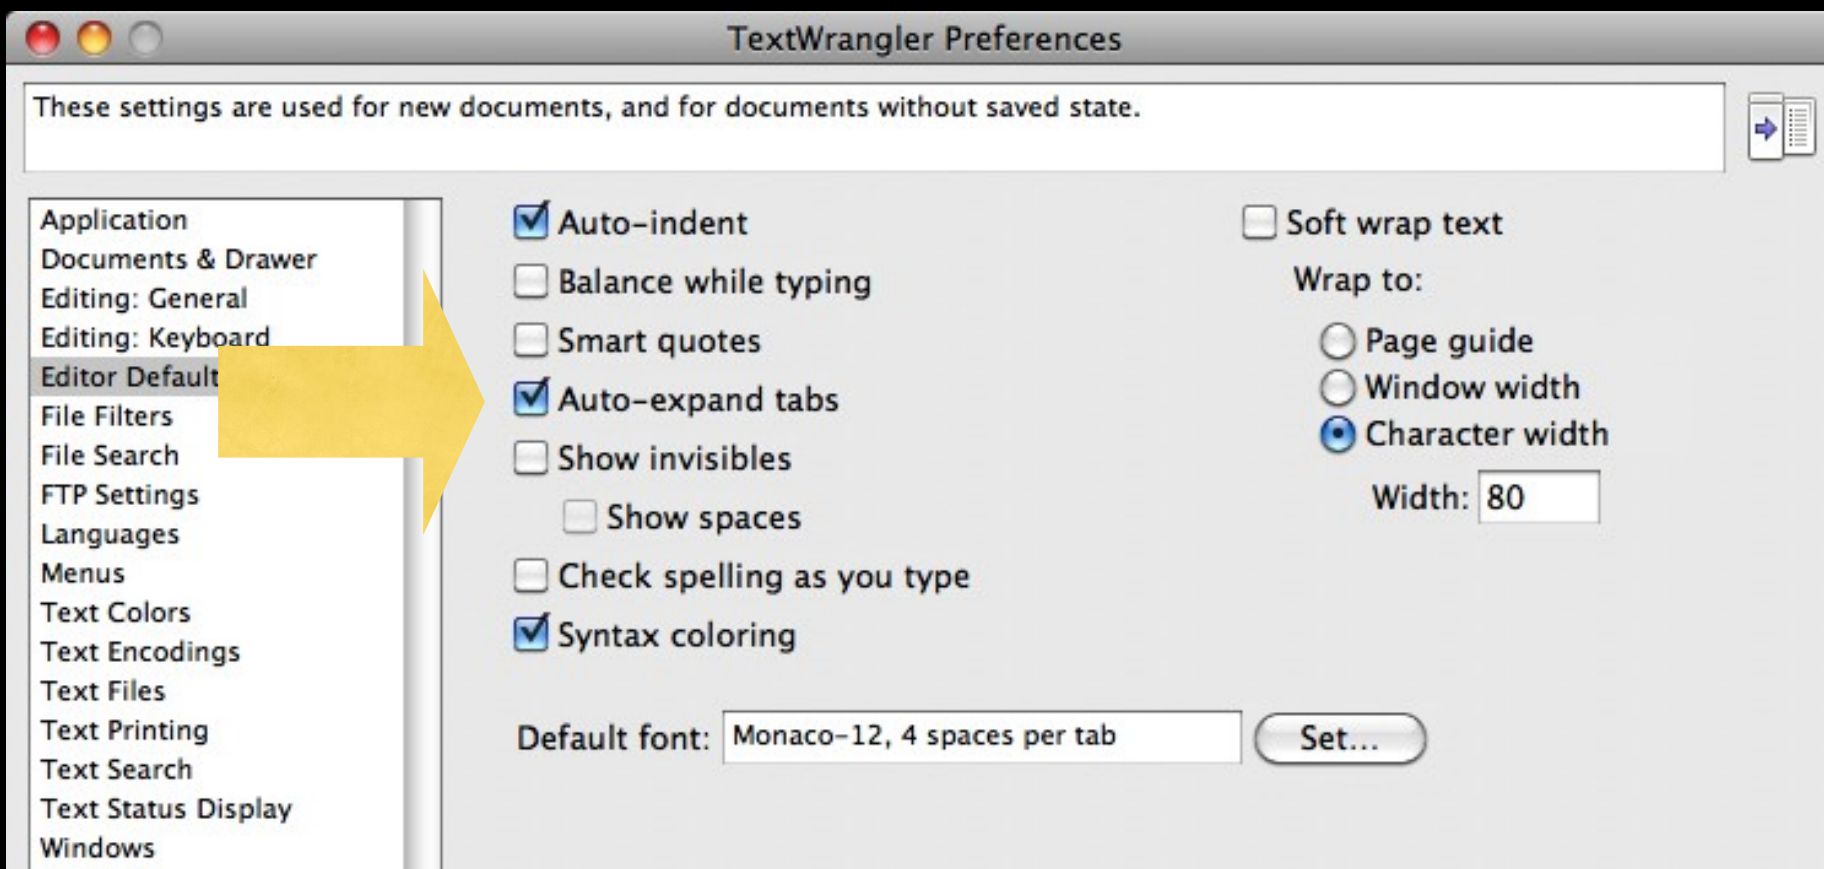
TextWrangler Preferences

These settings are used for new documents, and for documents without saved state.

Application
Documents & Drawer
Editing: General
Editing: Keyboard
Editor Default
File Filters
File Search
FTP Settings
Languages
Menus
Text Colors
Text Encodings
Text Files
Text Printing
Text Search
Text Status Display
Windows

Auto-indent
Balance while typing
Smart quotes
Auto-expand tabs
Show invisibles
Show spaces
Check spelling as you type
Syntax coloring

Soft wrap text
Wrap to:
Page guide
Window width
Character width
Width: 80

Default font: Monaco-12, 4 spaces per tab
Set...